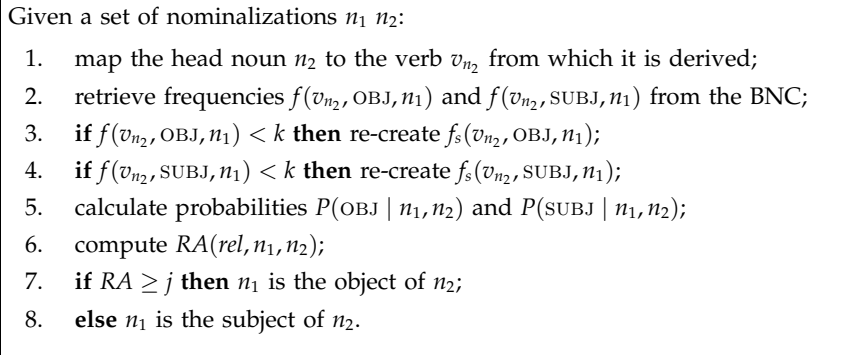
Given a set of nominalizations $n_1$ $n_2$:

1. map the head noun $n_2$ to the verb $v_{n_2}$ from which it is derived;
2. retrieve frequencies $f(v_{n_2}, \text{OBJ}, n_1)$ and $f(v_{n_2}, \text{SUBJ}, n_1)$ from the BNC;
3. **if** $f(v_{n_2}, \text{OBJ}, n_1) < k$ **then** re-create $f_s(v_{n_2}, \text{OBJ}, n_1)$;
4. **if** $f(v_{n_2}, \text{SUBJ}, n_1) < k$ **then** re-create $f_s(v_{n_2}, \text{SUBJ}, n_1)$;
5. calculate probabilities $P(\text{OBJ} \mid n_1, n_2)$ and $P(\text{SUBJ} \mid n_1, n_2)$;
6. compute $RA(rel, n_1, n_2)$;
7. **if** $RA \geq j$ **then** $n_1$ is the object of $n_2$;
8. **else** $n_1$ is the subject of $n_2$.